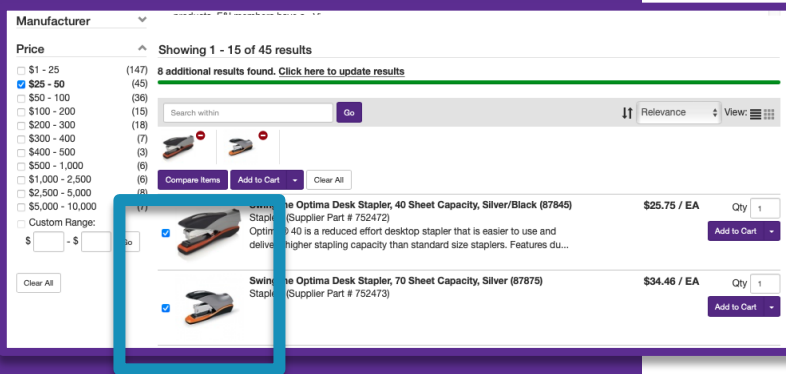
Manufacturer

Price

$1 - 25 (147)
$25 - 50 (45)
$50 - 100 (36)
$100 - 200 (15)
$200 - 300 (18)
$300 - 400 (7)
$400 - 500 (3)
$500 - 1,000 (6)
$1,000 - 2,500 (6)
$2,500 - 5,000 (8)
$5,000 - 10,000 (7)
Custom Range:
$ - $ Go

Clear All

products. E&I members have a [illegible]

Showing 1 - 15 of 45 results

8 additional results found. Click here to update results

Search within Go

Relevance View:

Compare Items Add to Cart Clear All

Swing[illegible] Optima Desk Stapler, 40 Sheet Capacity, Silver/Black (87845)
Staple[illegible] (Supplier Part # 752472)
Optim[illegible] 40 is a reduced effort desktop stapler that is easier to use and deliver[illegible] higher stapling capacity than standard size staplers. Features du...

$25.75 / EA
Qty 1
Add to Cart

Swing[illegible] Optima Desk Stapler, 70 Sheet Capacity, Silver (87875)
Staple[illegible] (Supplier Part # 752473)

$34.46 / EA
Qty 1
Add to Cart